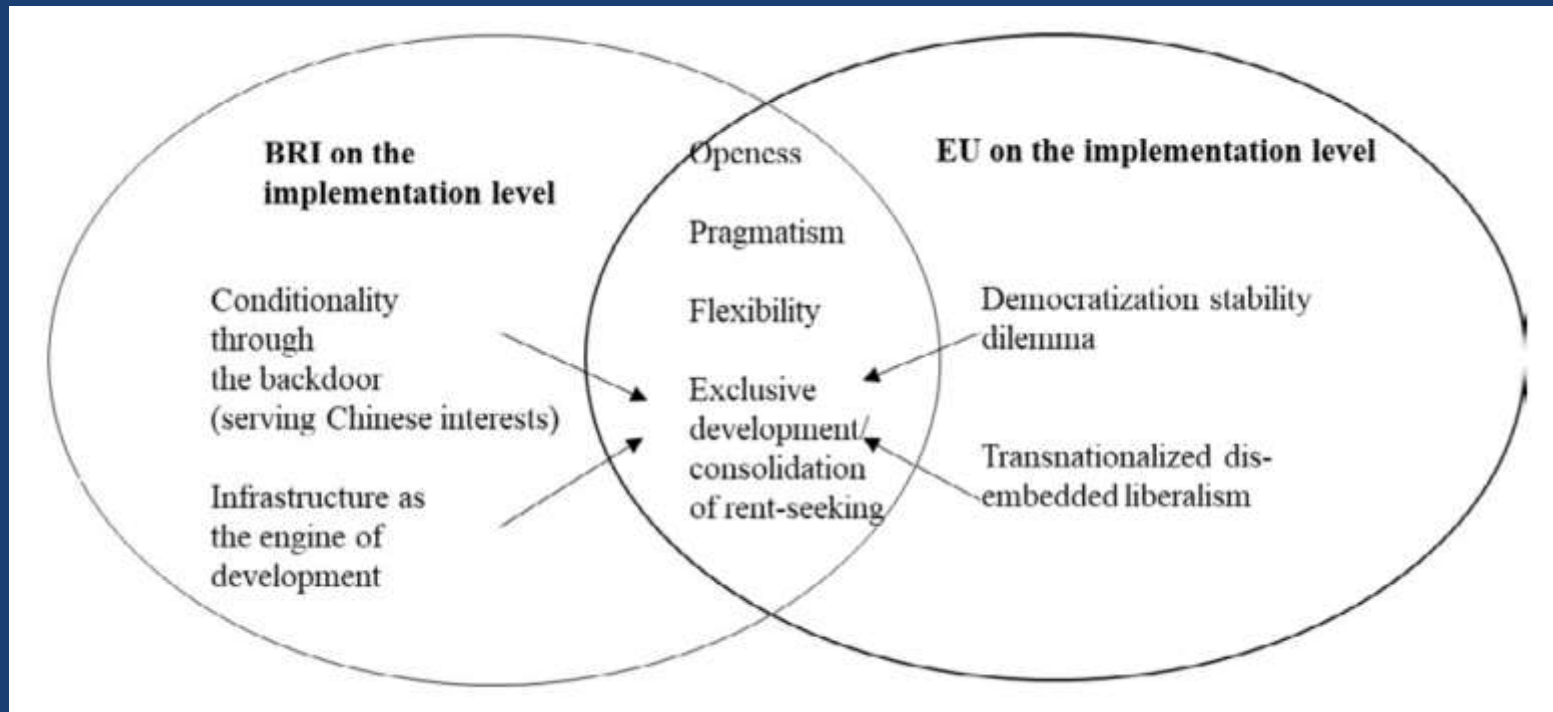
BRI on the implementation level

Openess

Pragmatism

Flexibility

Exclusive development/ consolidation of rent-seeking

EU on the implementation level

Conditionality through the backdoor (serving Chinese interests)

Infrastructure as the engine of development

Democratization stability dilemma

Transnationalized disembedded liberalism